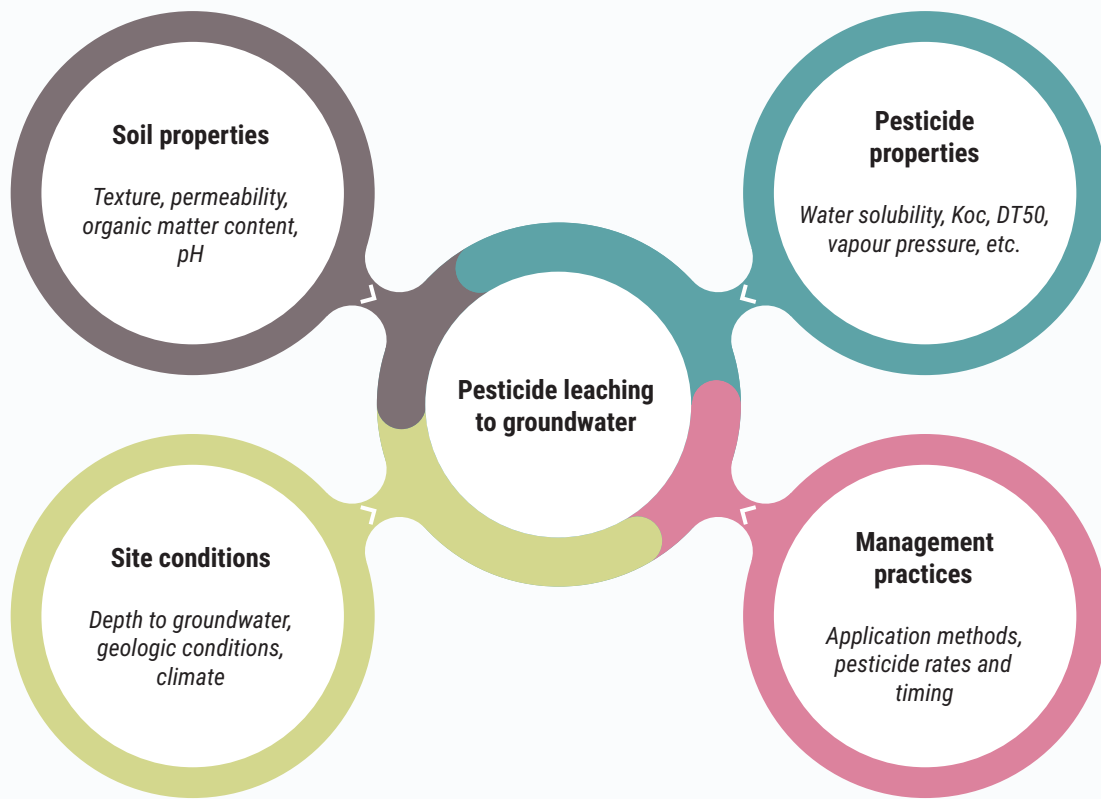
Soil properties

Texture, permeability, organic matter content, pH

Pesticide properties

Water solubility, Koc, DT50, vapour pressure, etc.

Pesticide leaching to groundwater

Site conditions

Depth to groundwater, geologic conditions, climate

Management practices

Application methods, pesticide rates and timing